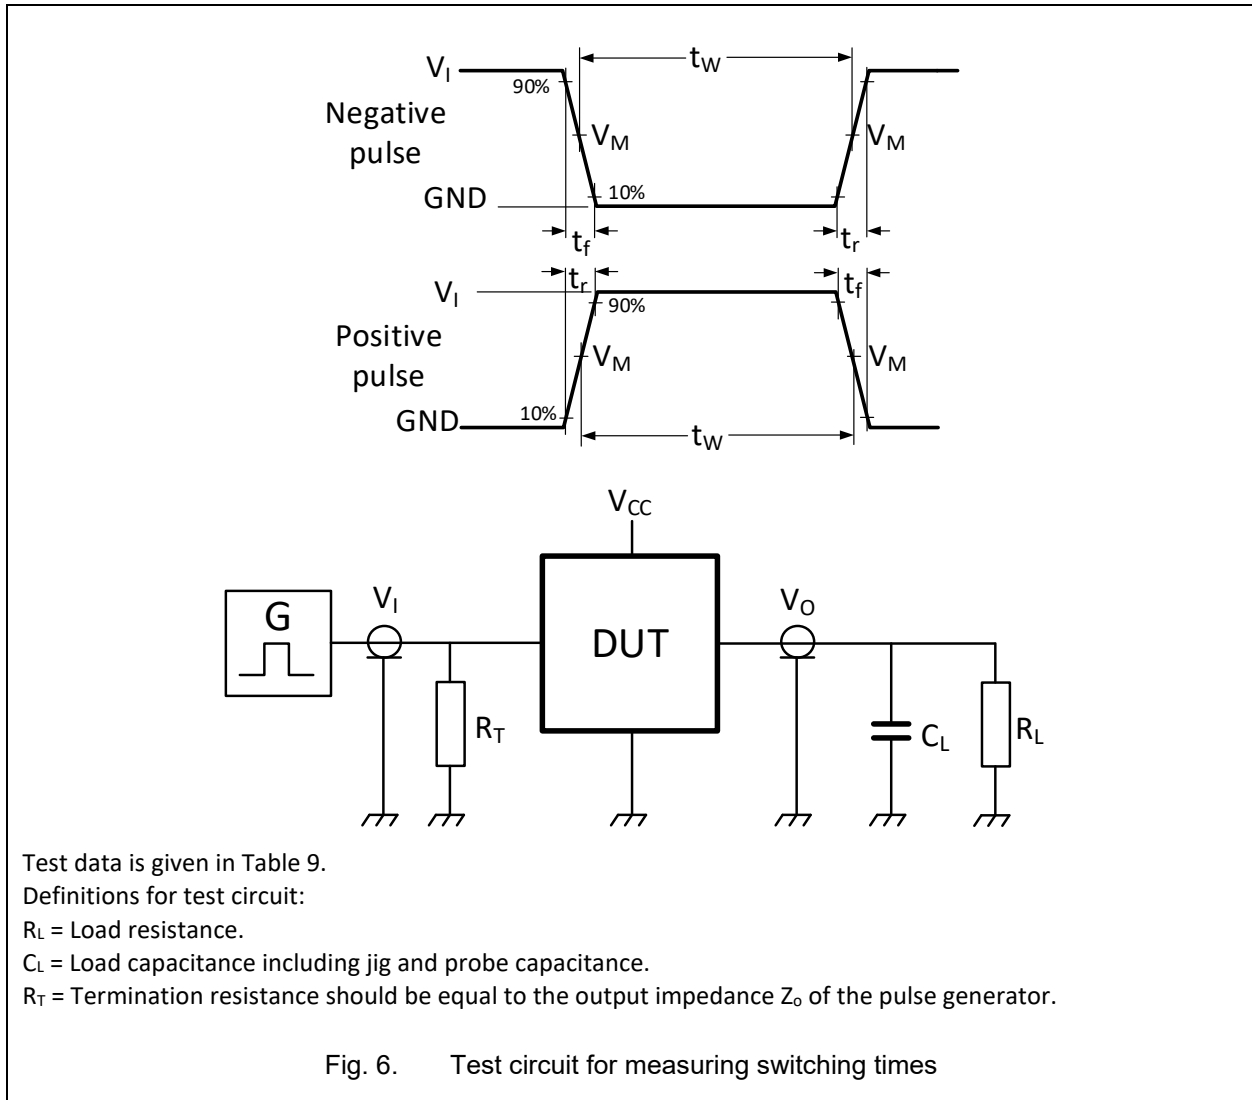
$V_I$
90%
$t_W$
Negative pulse
$V_M$
$V_M$
GND
10%
$t_f$
$t_r$
$t_r$
$t_f$
$V_I$
90%
Positive pulse
$V_M$
$V_M$
GND
10%
$t_W$

$V_{CC}$
G
$V_I$
DUT
$V_O$
$R_T$
$C_L$
$R_L$

Test data is given in Table 9.
Definitions for test circuit:
$R_L$ = Load resistance.
$C_L$ = Load capacitance including jig and probe capacitance.
$R_T$ = Termination resistance should be equal to the output impedance $Z_o$ of the pulse generator.

Fig. 6. Test circuit for measuring switching times